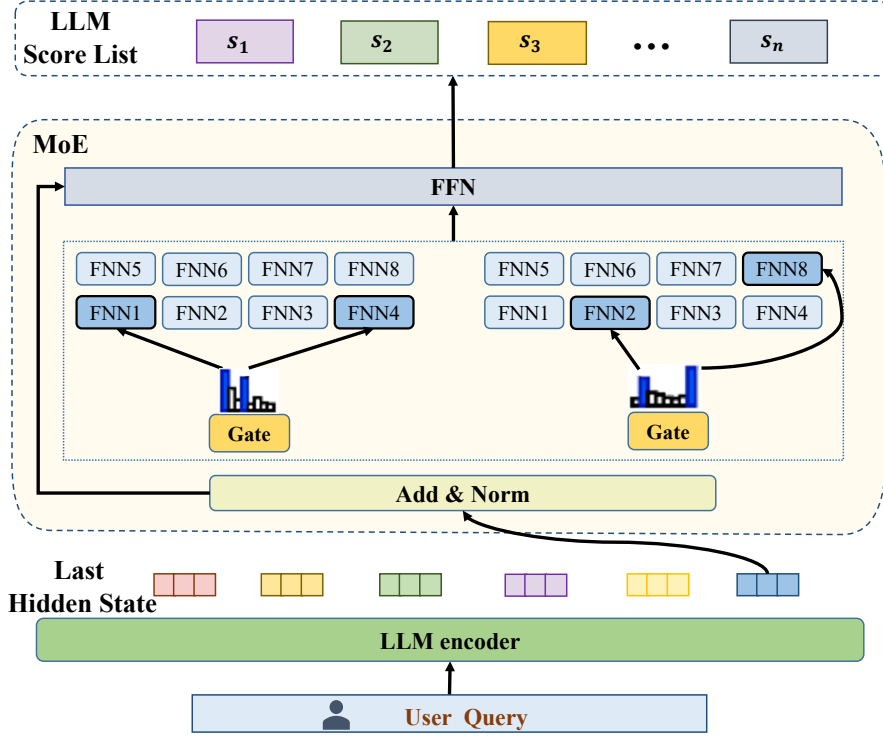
LLM Score List
$s_1$
$s_2$
$s_3$
...
$s_n$

MoE

FFN

FNN5 FNN6 FNN7 FNN8
FNN1 FNN2 FNN3 FNN4

FNN5 FNN6 FNN7 FNN8
FNN1 FNN2 FNN3 FNN4

Gate

Gate

Add & Norm

Last Hidden State

LLM encoder

User Query